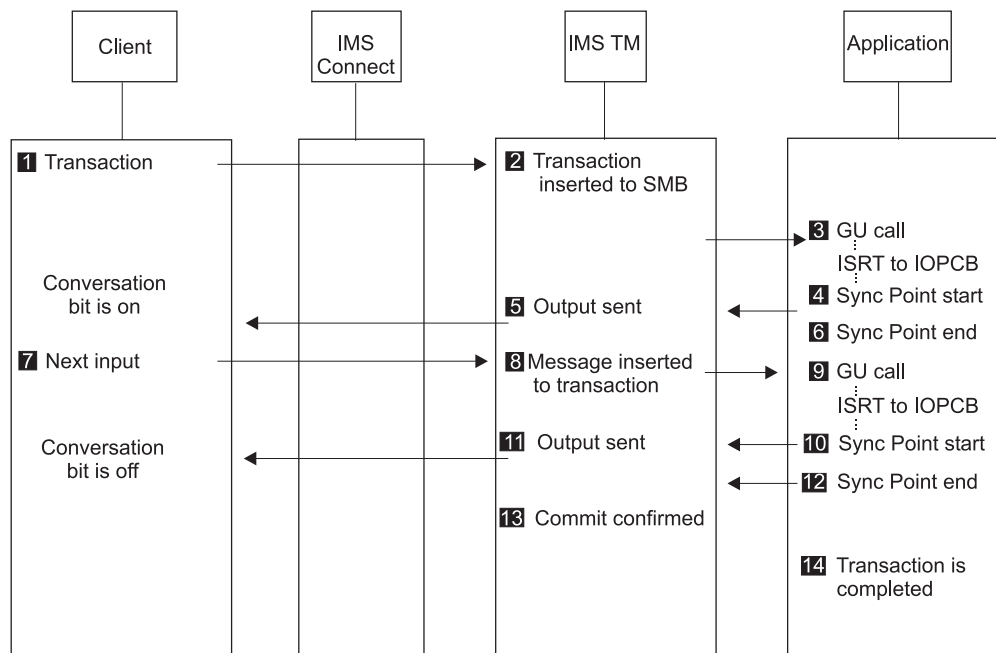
Client

IMS Connect

IMS TM

Application

1 Transaction

2 Transaction inserted to SMB

3 GU call

ISRT to IOPCB

Conversation bit is on

5 Output sent

4 Sync Point start

6 Sync Point end

7 Next input

8 Message inserted to transaction

9 GU call

ISRT to IOPCB

Conversation bit is off

11 Output sent

10 Sync Point start

12 Sync Point end

13 Commit confirmed

14 Transaction is completed